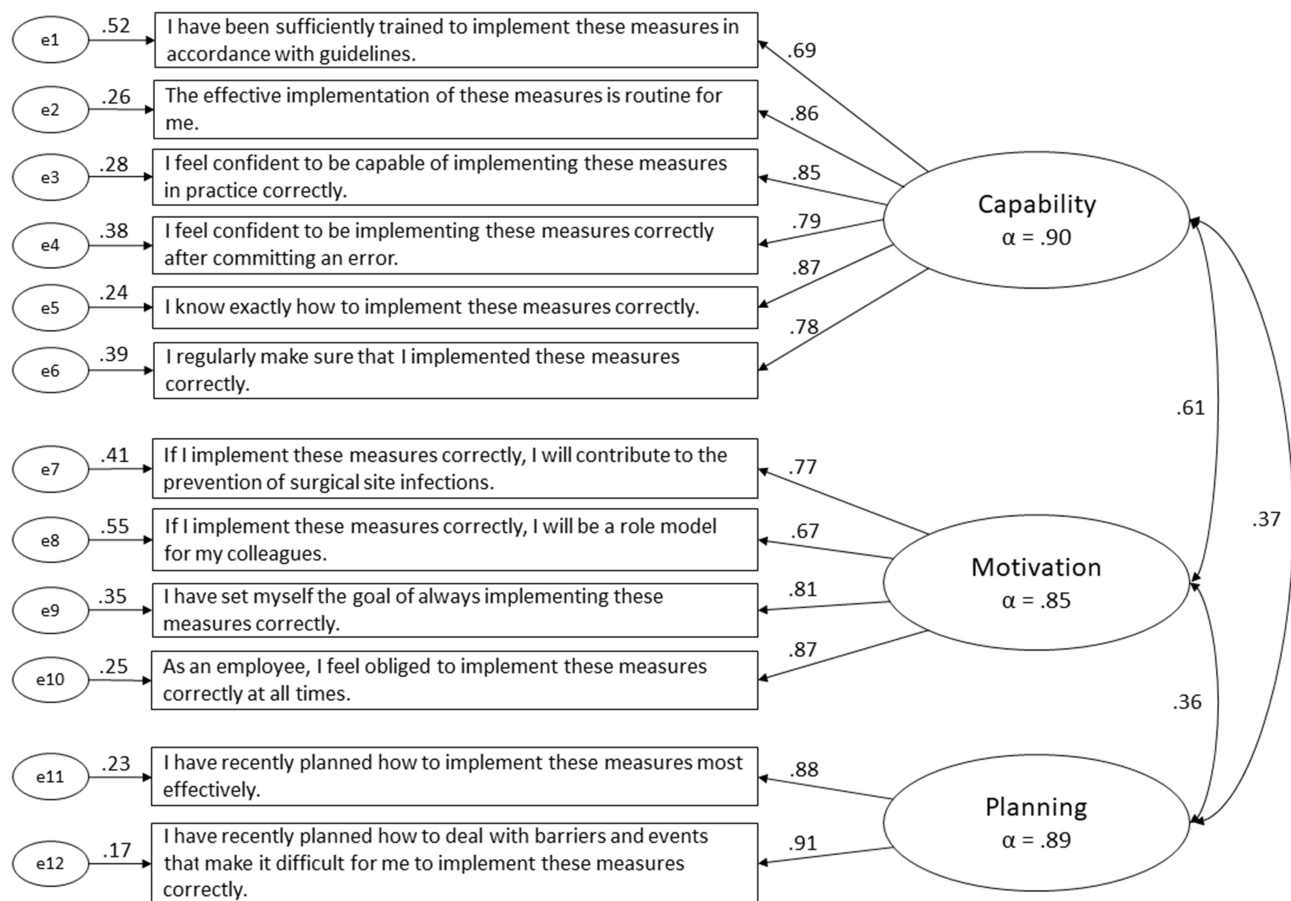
e1 .52 I have been sufficiently trained to implement these measures in accordance with guidelines. .69

e2 .26 The effective implementation of these measures is routine for me. .86

e3 .28 I feel confident to be capable of implementing these measures in practice correctly. .85

e4 .38 I feel confident to be implementing these measures correctly after committing an error. .79

e5 .24 I know exactly how to implement these measures correctly. .87

e6 .39 I regularly make sure that I implemented these measures correctly. .78

Capability
α = .90

.61

.37

e7 .41 If I implement these measures correctly, I will contribute to the prevention of surgical site infections. .77

e8 .55 If I implement these measures correctly, I will be a role model for my colleagues. .67

e9 .35 I have set myself the goal of always implementing these measures correctly. .81

e10 .25 As an employee, I feel obliged to implement these measures correctly at all times. .87

Motivation
α = .85

.36

e11 .23 I have recently planned how to implement these measures most effectively. .88

e12 .17 I have recently planned how to deal with barriers and events that make it difficult for me to implement these measures correctly. .91

Planning
α = .89